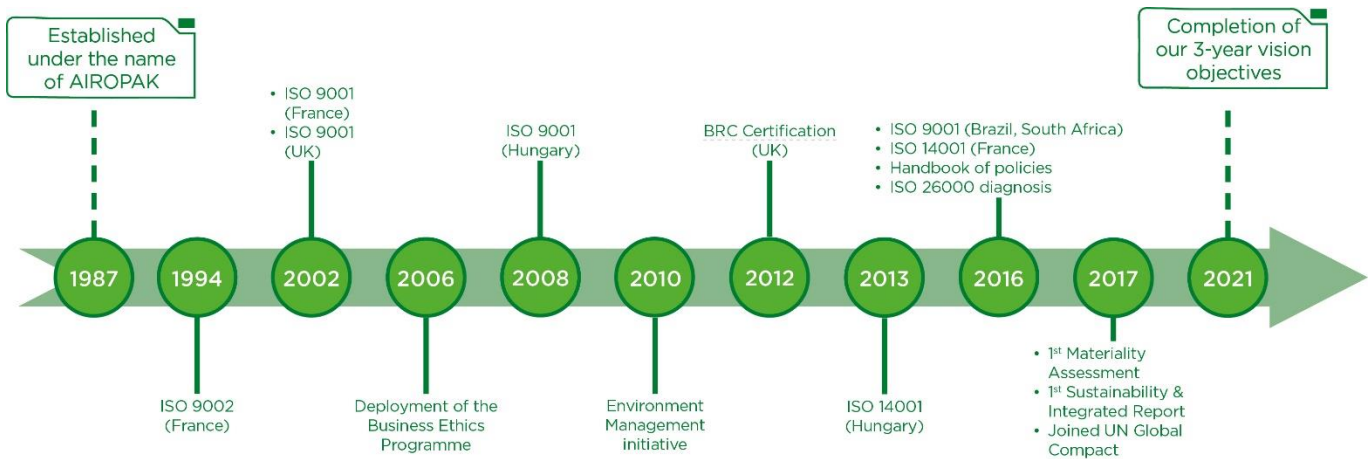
Established under the name of AIROPAK

• ISO 9001 (France)
• ISO 9001 (UK)

ISO 9001 (Hungary)

BRC Certification (UK)

• ISO 9001 (Brazil, South Africa)
• ISO 14001 (France)
• Handbook of policies
• ISO 26000 diagnosis

Completion of our 3-year vision objectives

1987 1994 2002 2006 2008 2010 2012 2013 2016 2017 2021

ISO 9002 (France)

Deployment of the Business Ethics Programme

Environment Management initiative

ISO 14001 (Hungary)

• 1$^{st}$ Materiality Assessment
• 1$^{st}$ Sustainability & Integrated Report
• Joined UN Global Compact